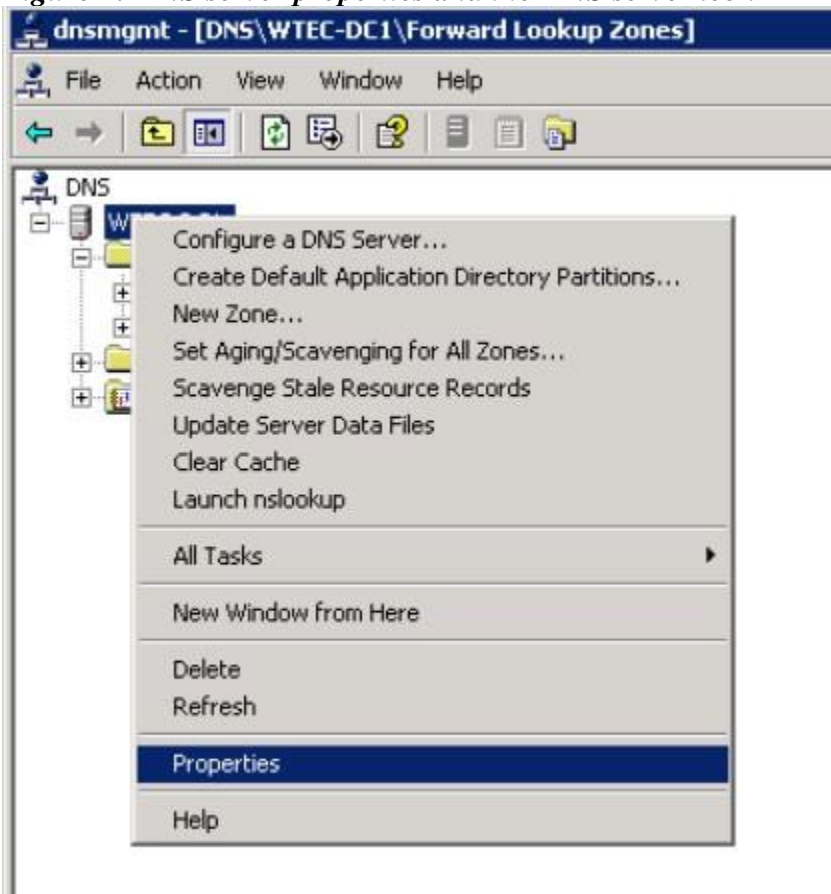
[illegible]

dnsmgmt - [DNS\WTEC-DC1\Forward Lookup Zones]

File Action View Window Help

DNS

W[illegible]

Configure a DNS Server...
Create Default Application Directory Partitions...
New Zone...
Set Aging/Scavenging for All Zones...
Scavenge Stale Resource Records
Update Server Data Files
Clear Cache
Launch nslookup

All Tasks

New Window from Here

Delete
Refresh

Properties

Help